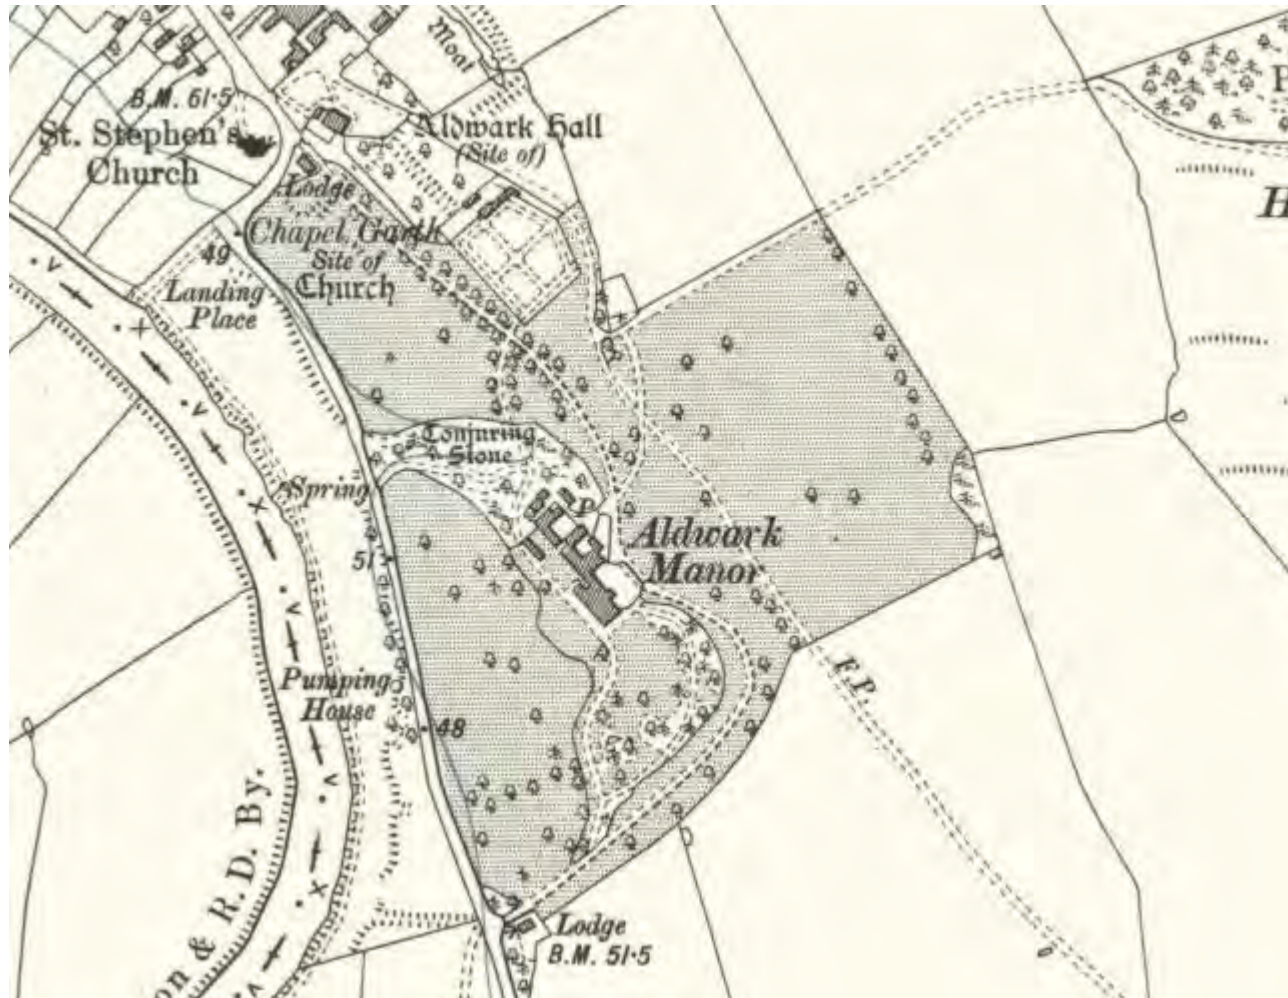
Moat

B.M. 61·5

St. Stephen's Church

Aldwark Hall (Site of)

Lodge

Chapel Garth Site of Church

49

Landing Place

Conjuring Stone

Spring

P

Aldwark Manor

51

Pumping House

48

F.P.

on & R.D. By.

Lodge B.M. 51·5

P

H